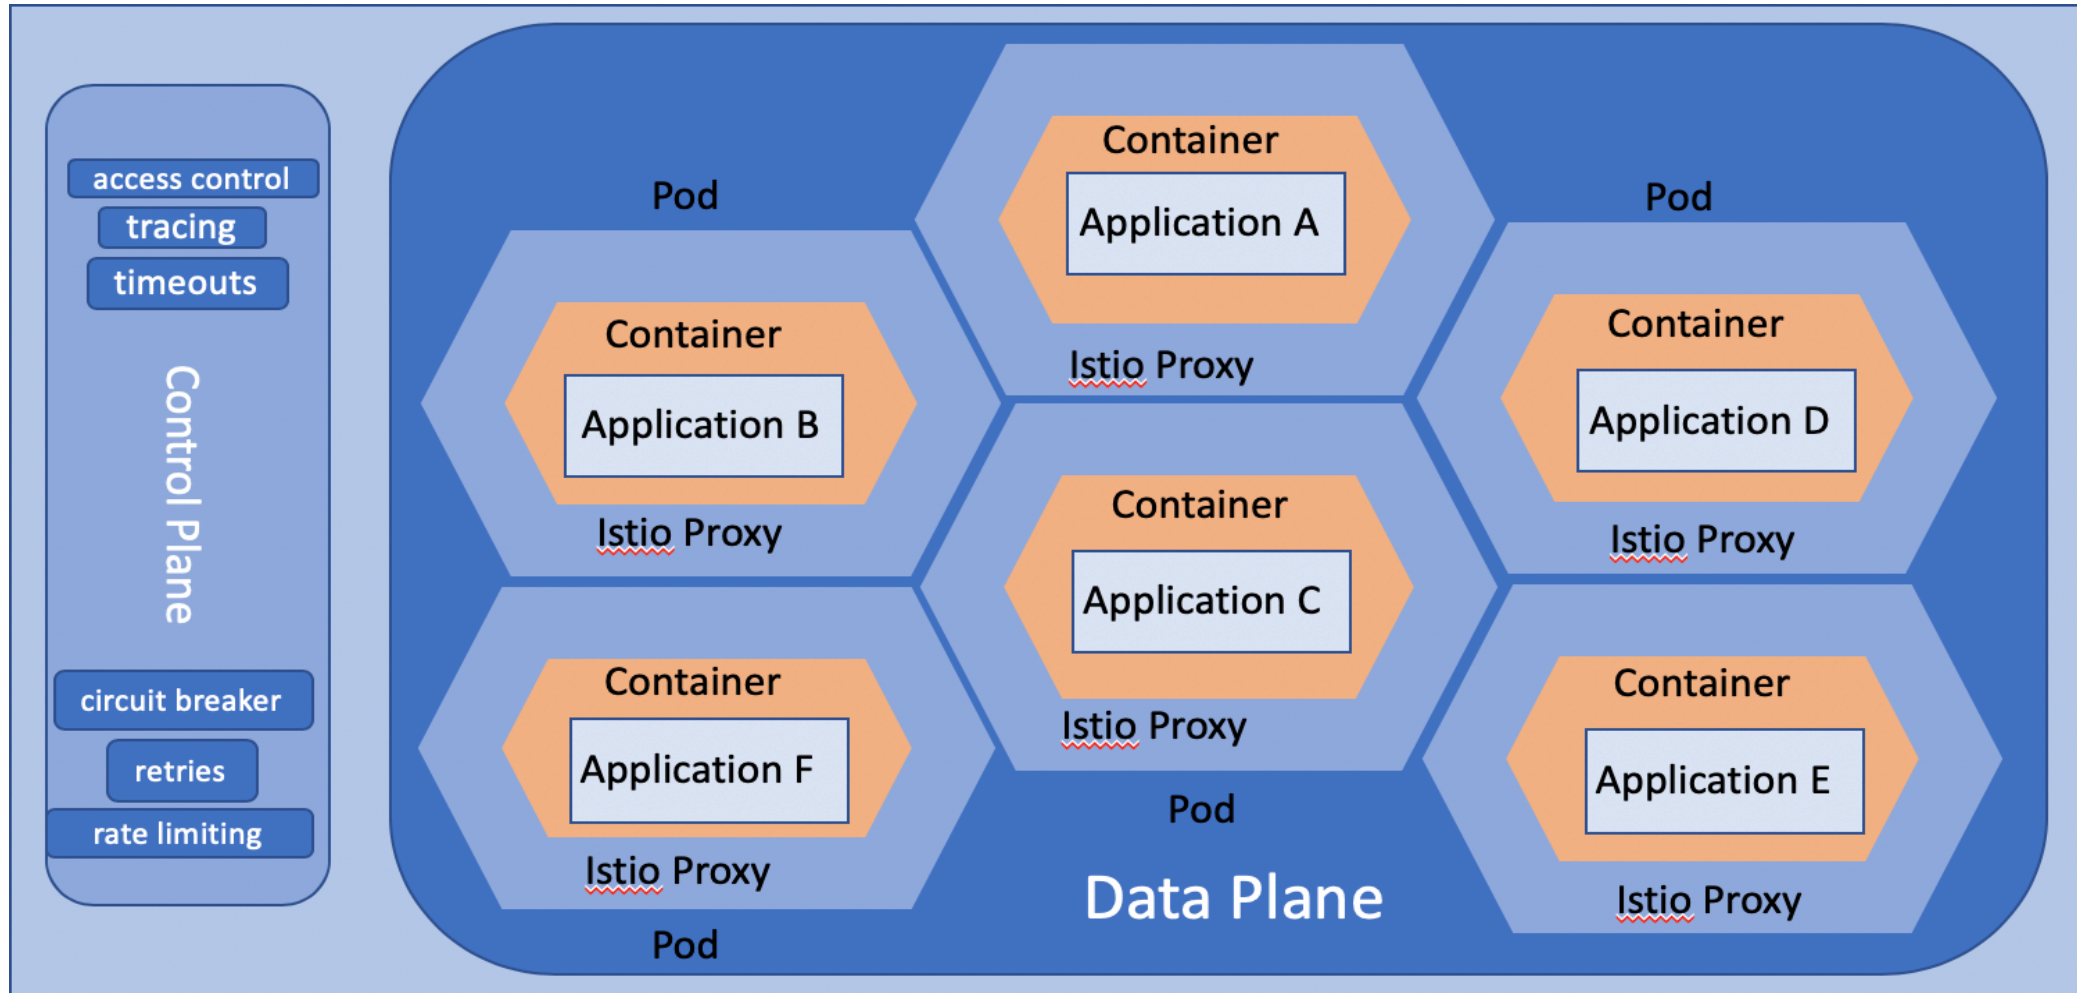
access control
tracing
timeouts
Control Plane
circuit breaker
retries
rate limiting

Pod
Container
Application A
Istio Proxy

Pod
Container
Application B
Istio Proxy

Pod
Container
Application D
Istio Proxy

Container
Application C
Istio Proxy
Pod

Container
Application F
Istio Proxy
Pod

Container
Application E
Istio Proxy

Data Plane